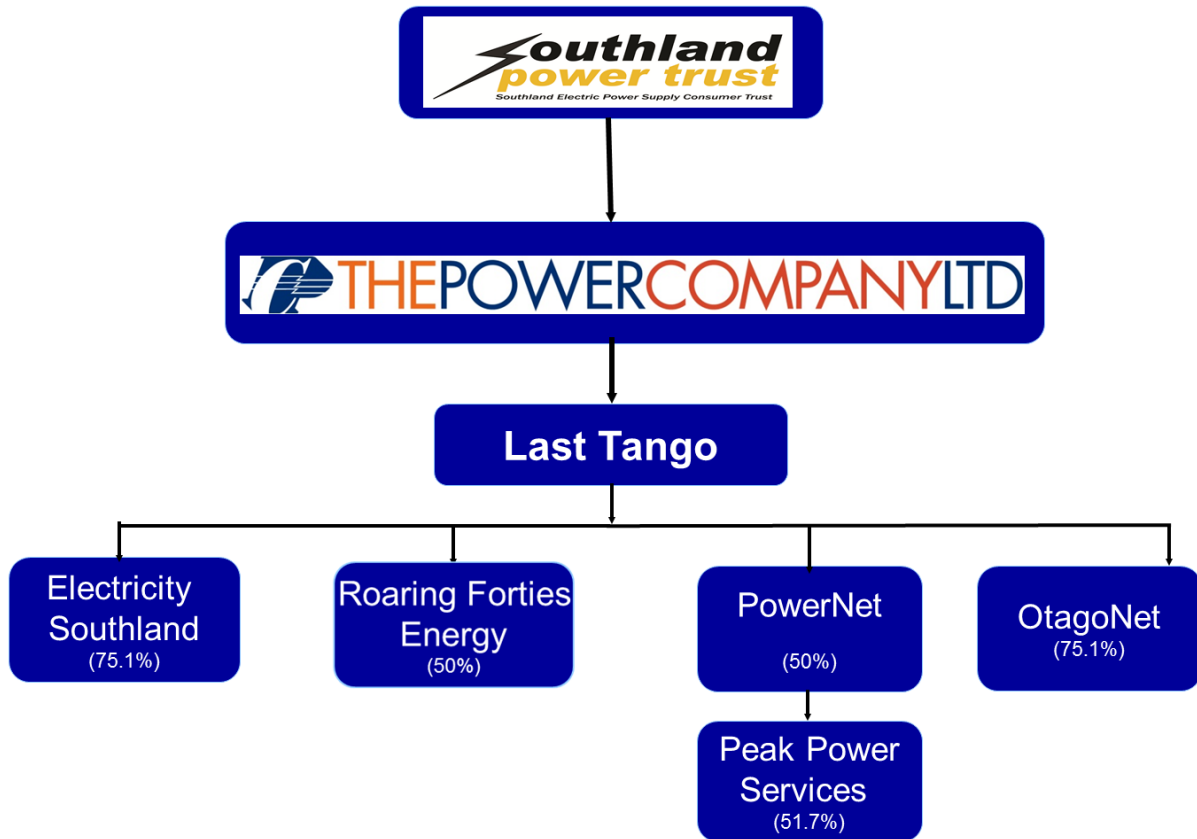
Southland power trust
Southland Electric Power Supply Consumer Trust

THEPOWERCOMPANYLTD

Last Tango

Electricity Southland
(75.1%)

Roaring Forties Energy
(50%)

PowerNet
(50%)

OtagoNet
(75.1%)

Peak Power Services
(51.7%)